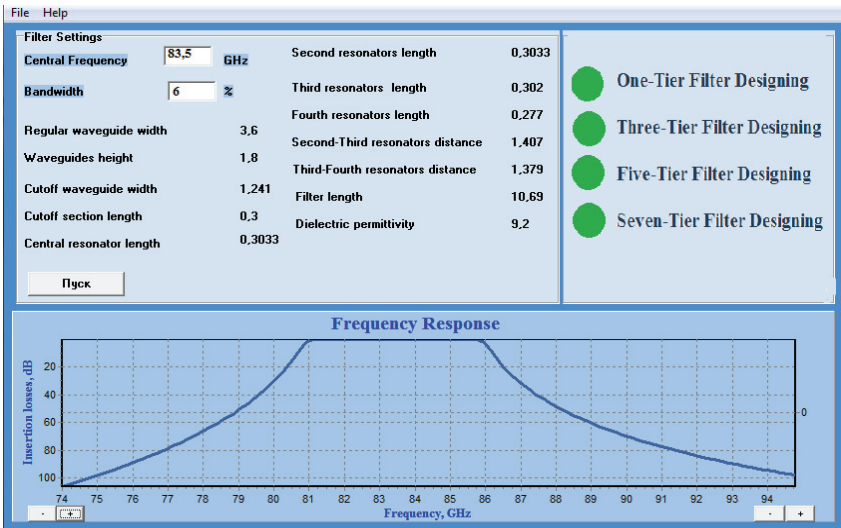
File Help

Filter Settings

Central Frequency 83,5 GHz

Bandwidth 6 %

Regular waveguide width 3,6

Waveguides height 1,8

Cutoff waveguide width 1,241

Cutoff section length 0,3

Central resonator length 0,3033

Пуск

Second resonators length 0,3033

Third resonators length 0,302

Fourth resonators length 0,277

Second-Third resonators distance 1,407

Third-Fourth resonators distance 1,379

Filter length 10,69

Dielectric permittivity 9,2

One-Tier Filter Designing

Three-Tier Filter Designing

Five-Tier Filter Designing

Seven-Tier Filter Designing

Frequency Response

Insertion losses, dB

20
40
60
80
100

0

74 75 76 77 78 79 80 81 82 83 84 85 86 87 88 89 90 91 92 93 94

Frequency, GHz

- + - +